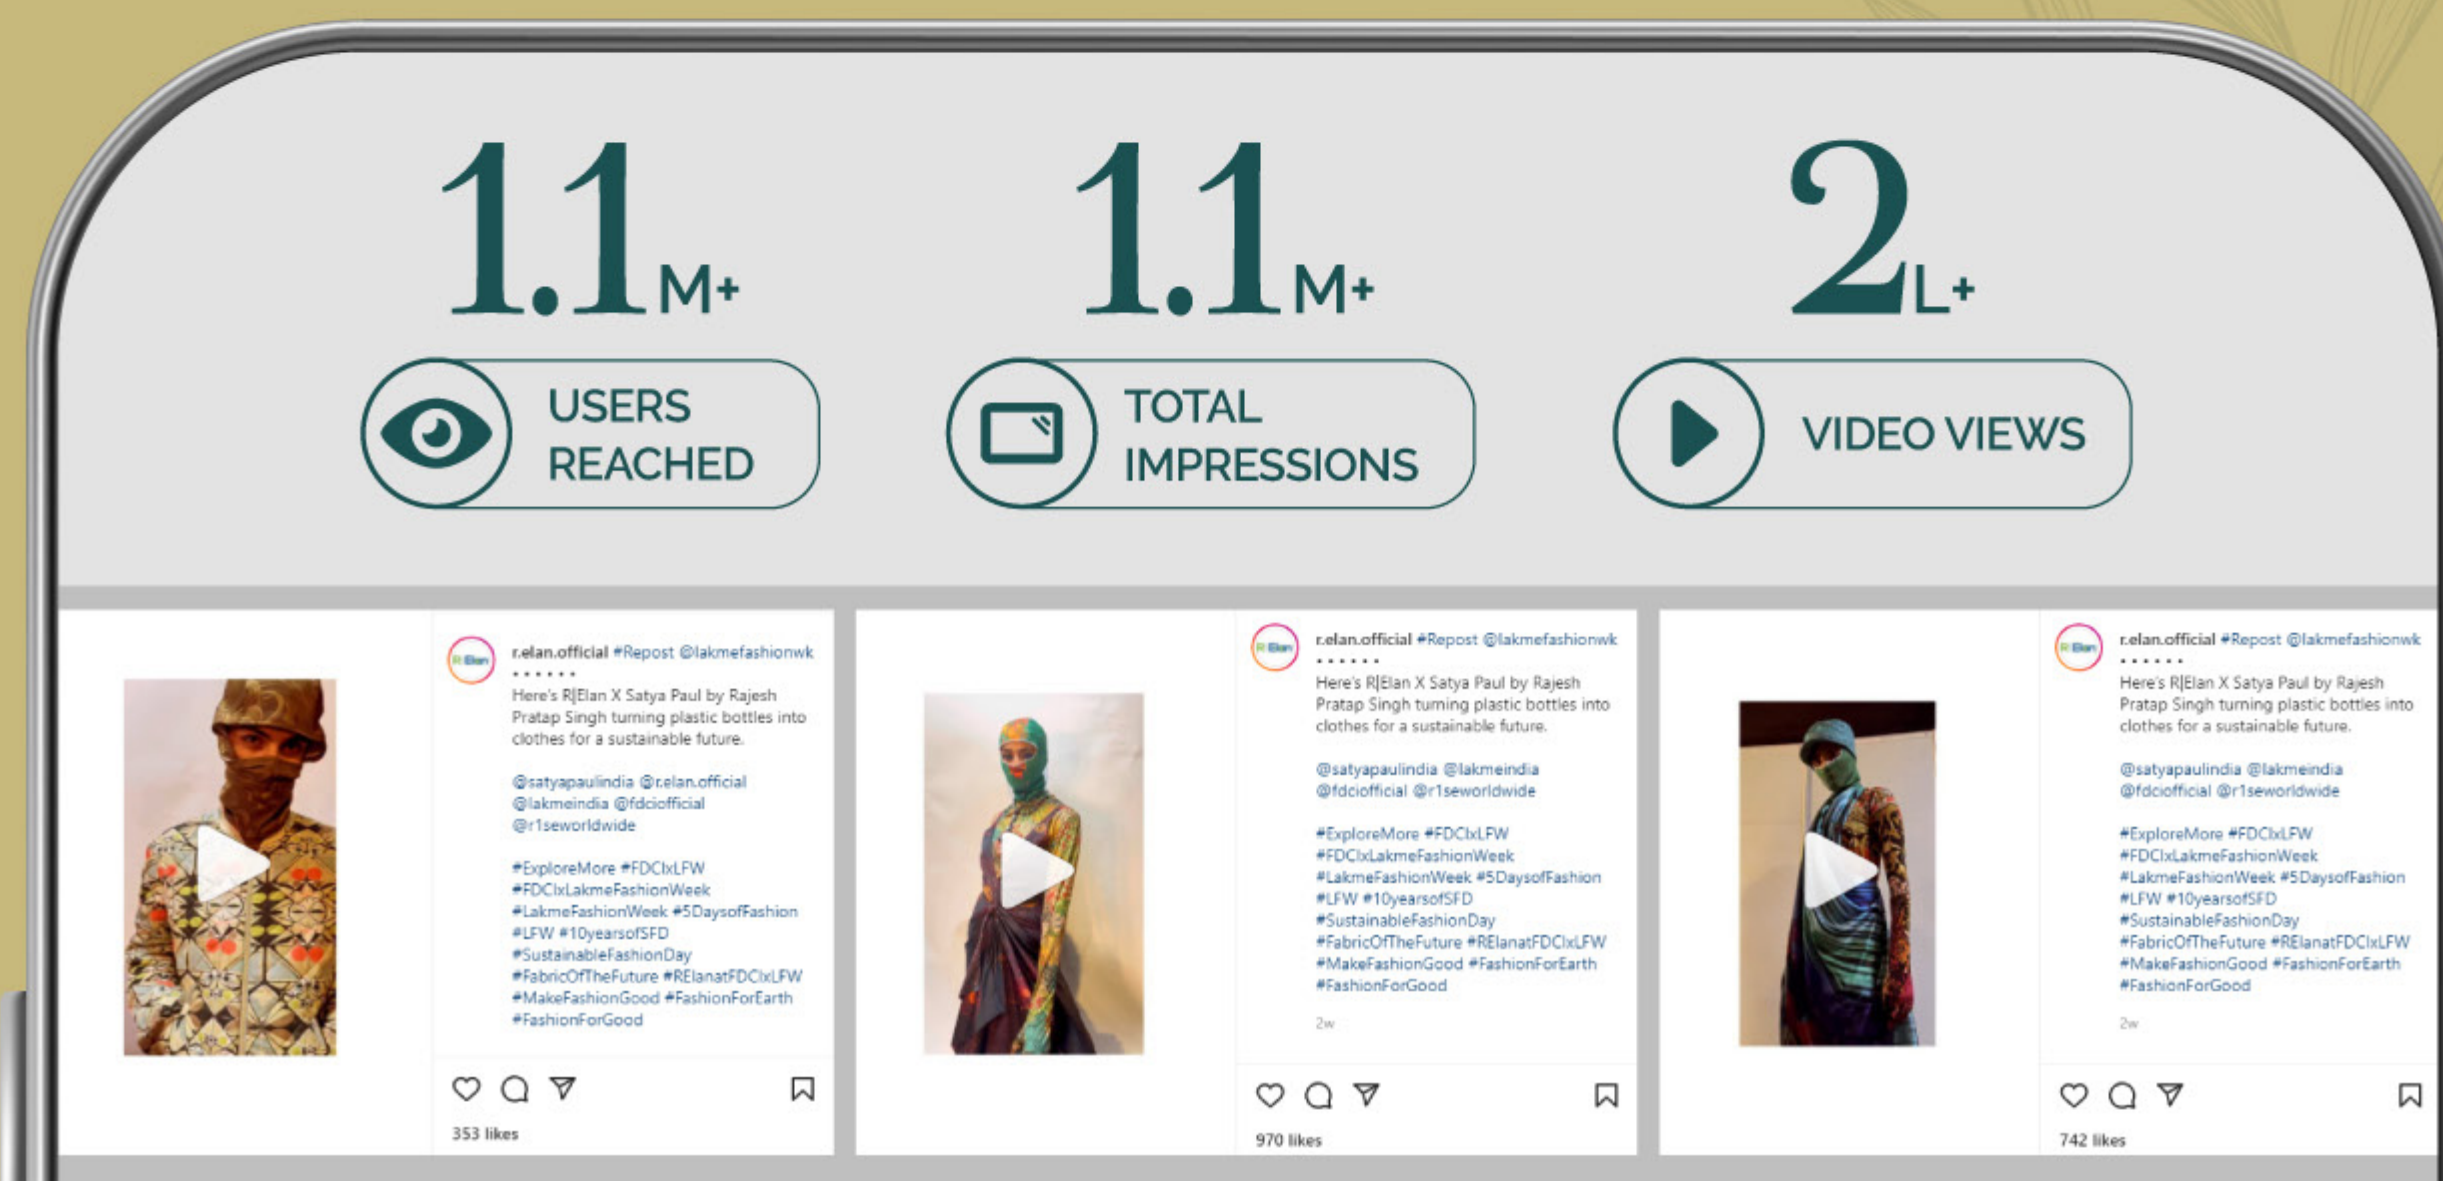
1.1M+
USERS REACHED

1.1M+
TOTAL IMPRESSIONS

2L+
VIDEO VIEWS

r.elan.official #Repost @lakmefashionwk
• • • • • •
Here's R|Elan X Satya Paul by Rajesh Pratap Singh turning plastic bottles into clothes for a sustainable future.

@satyapaulindia @r.elan.official @lakmeindia @fdciofficial @r1seworldwide

#ExploreMore #FDCIxLFW #FDCIxLakmeFashionWeek #LakmeFashionWeek #5DaysofFashion #LFW #10yearsofSFD #SustainableFashionDay #FabricOfTheFuture #RElanatFDCIxLFW #MakeFashionGood #FashionForEarth #FashionForGood

353 likes

r.elan.official #Repost @lakmefashionwk
• • • • • •
Here's R|Elan X Satya Paul by Rajesh Pratap Singh turning plastic bottles into clothes for a sustainable future.

@satyapaulindia @lakmeindia @fdciofficial @r1seworldwide

#ExploreMore #FDCIxLFW #FDCIxLakmeFashionWeek #LakmeFashionWeek #5DaysofFashion #LFW #10yearsofSFD #SustainableFashionDay #FabricOfTheFuture #RElanatFDCIxLFW #MakeFashionGood #FashionForEarth #FashionForGood

2w

970 likes

r.elan.official #Repost @lakmefashionwk
• • • • • •
Here's R|Elan X Satya Paul by Rajesh Pratap Singh turning plastic bottles into clothes for a sustainable future.

@satyapaulindia @lakmeindia @fdciofficial @r1seworldwide

#ExploreMore #FDCIxLFW #FDCIxLakmeFashionWeek #LakmeFashionWeek #5DaysofFashion #LFW #10yearsofSFD #SustainableFashionDay #FabricOfTheFuture #RElanatFDCIxLFW #MakeFashionGood #FashionForEarth #FashionForGood

2w

742 likes